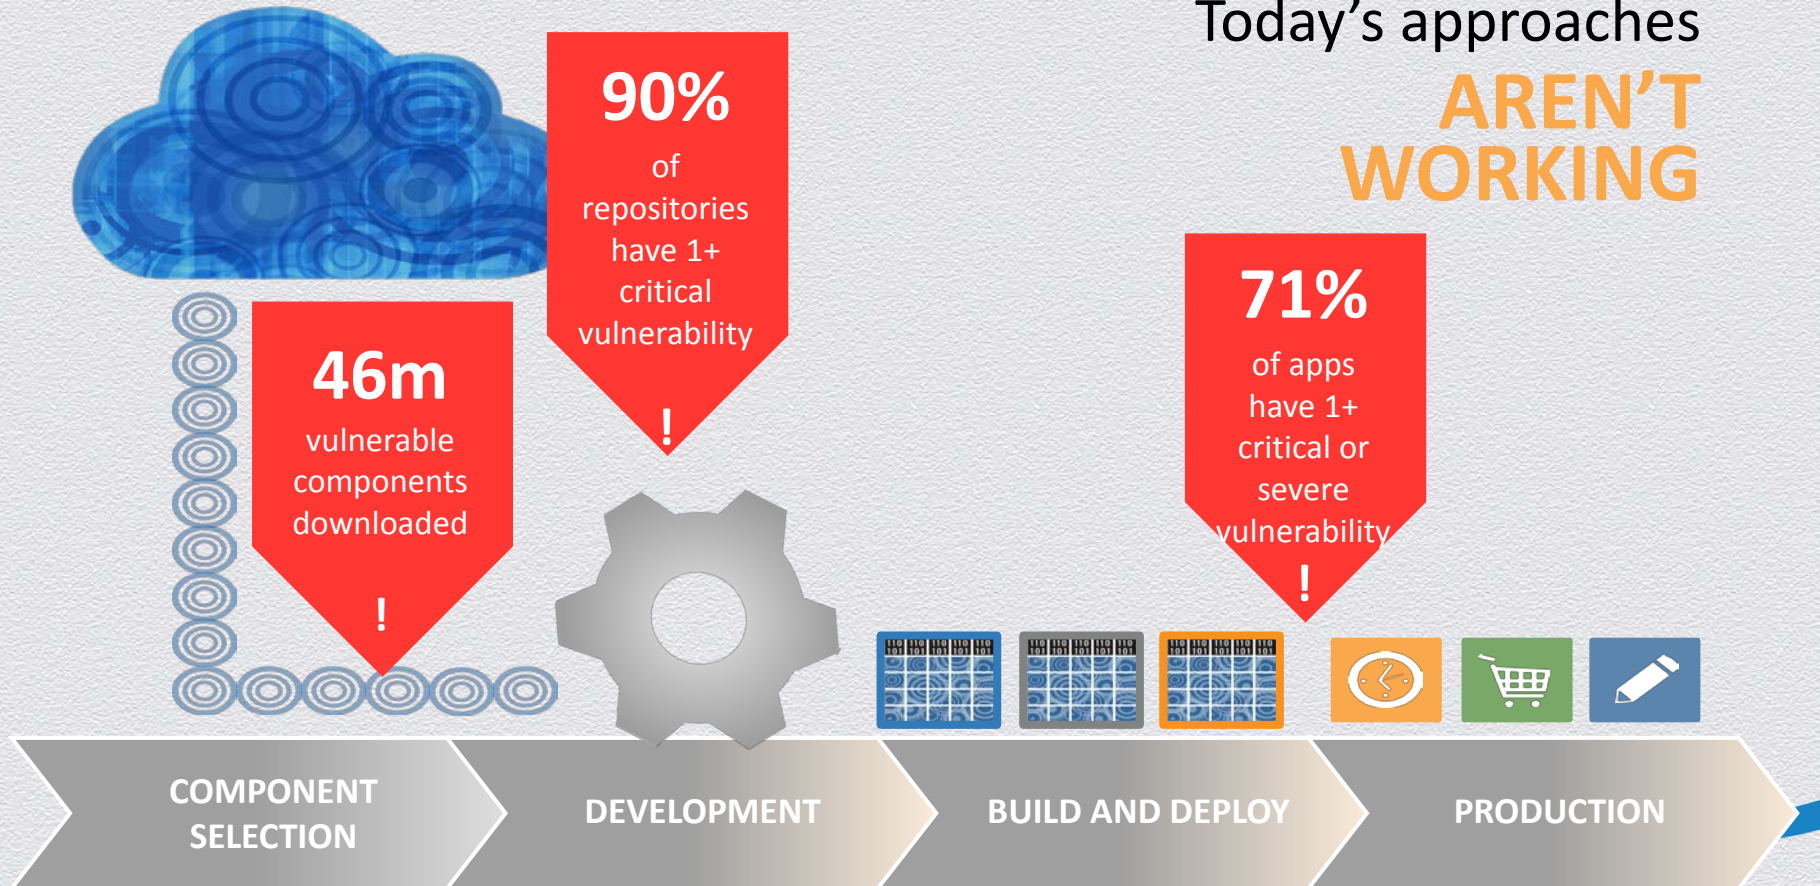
Today's approaches
AREN'T WORKING

90%
of repositories have 1+ critical vulnerability
!

46m
vulnerable components downloaded
!

71%
of apps have 1+ critical or severe vulnerability
!

110 110 110 110 110
101 101 101 101 101

110 110 110 110 110
101 101 101 101 101

110 110 110 110 110
101 101 101 101 101

COMPONENT SELECTION

DEVELOPMENT

BUILD AND DEPLOY

PRODUCTION